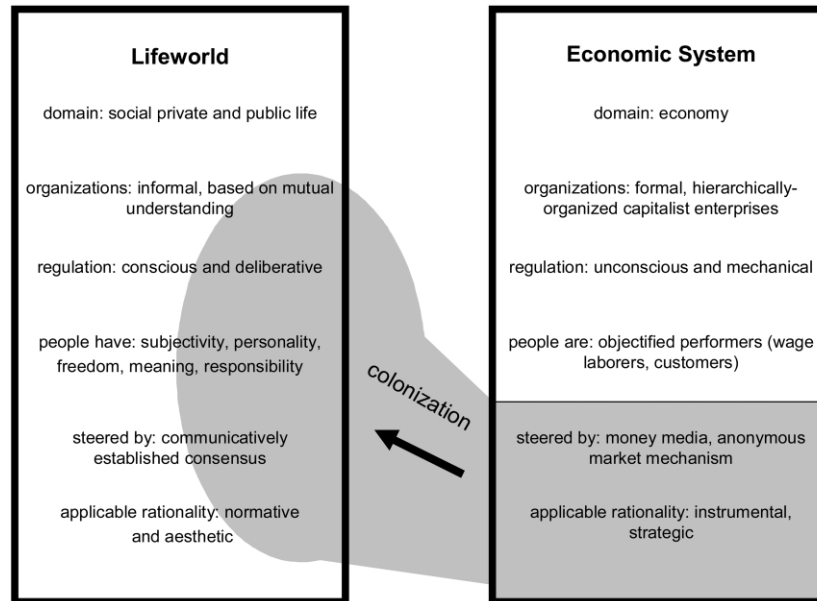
Lifeworld

domain: social private and public life

organizations: informal, based on mutual understanding

regulation: conscious and deliberative

people have: subjectivity, personality, freedom, meaning, responsibility

steered by: communicatively established consensus

applicable rationality: normative and aesthetic

colonization

Economic System

domain: economy

organizations: formal, hierarchically-organized capitalist enterprises

regulation: unconscious and mechanical

people are: objectified performers (wage laborers, customers)

steered by: money media, anonymous market mechanism

applicable rationality: instrumental, strategic